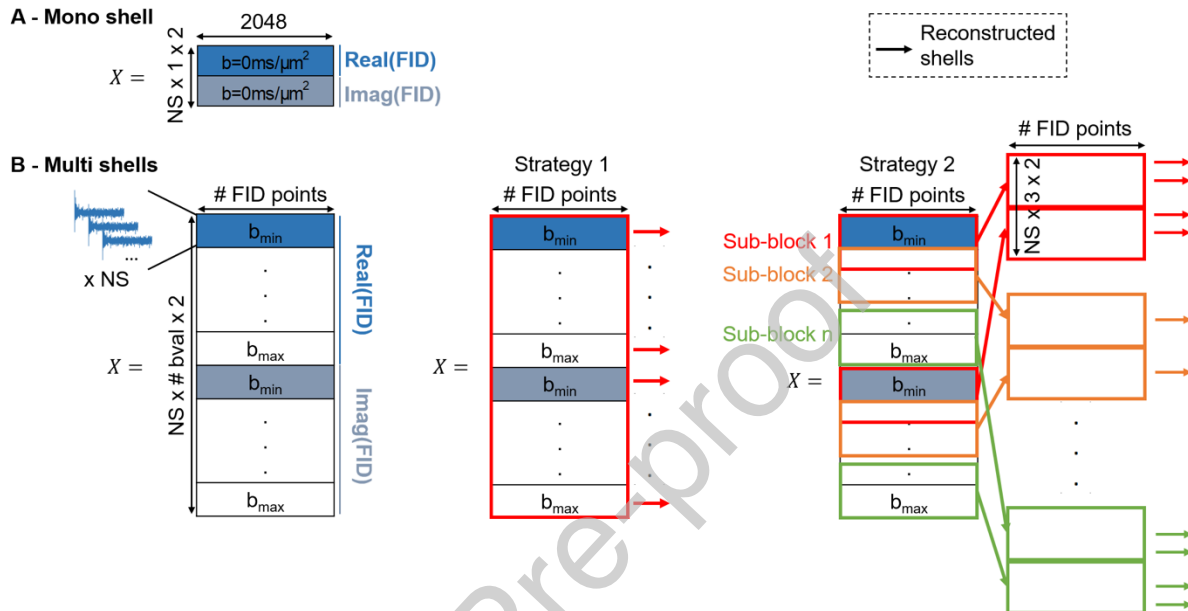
A - Mono shell

2048

NS x 1 x 2

$X =$

b=0ms/µm$^2$ Real(FID)

b=0ms/µm$^2$ Imag(FID)

Reconstructed shells

B - Multi shells

x NS

# FID points

NS x # bval x 2

$X =$

b$_{min}$

.
.
.

b$_{max}$

b$_{min}$

.
.
.

b$_{max}$

Real(FID)

Imag(FID)

Strategy 1

# FID points

$X =$

b$_{min}$

b$_{max}$

b$_{min}$

b$_{max}$

Strategy 2

# FID points

Sub-block 1

Sub-block 2

Sub-block n

$X =$

b$_{min}$

b$_{max}$

b$_{min}$

b$_{max}$

# FID points

NS x 3 x 2

Pre-proof